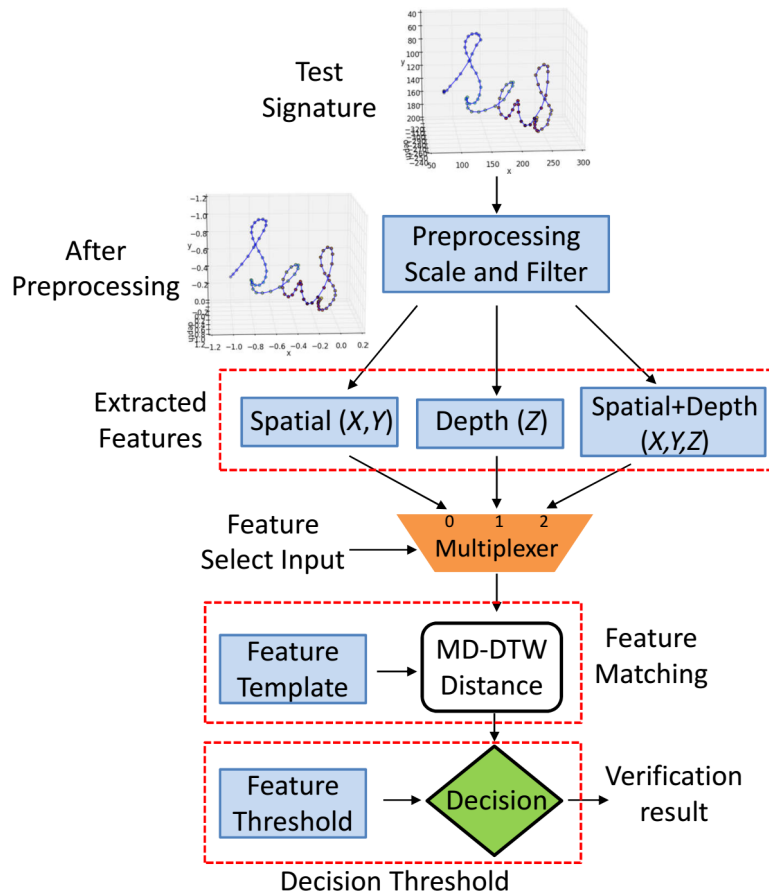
Test Signature

After Preprocessing

Preprocessing Scale and Filter

Extracted Features

Spatial ($X$,$Y$)

Depth ($Z$)

Spatial+Depth ($X$,$Y$,$Z$)

Feature Select Input

0 1 2

Multiplexer

Feature Template

MD-DTW Distance

Feature Matching

Feature Threshold

Decision

Verification result

Decision Threshold